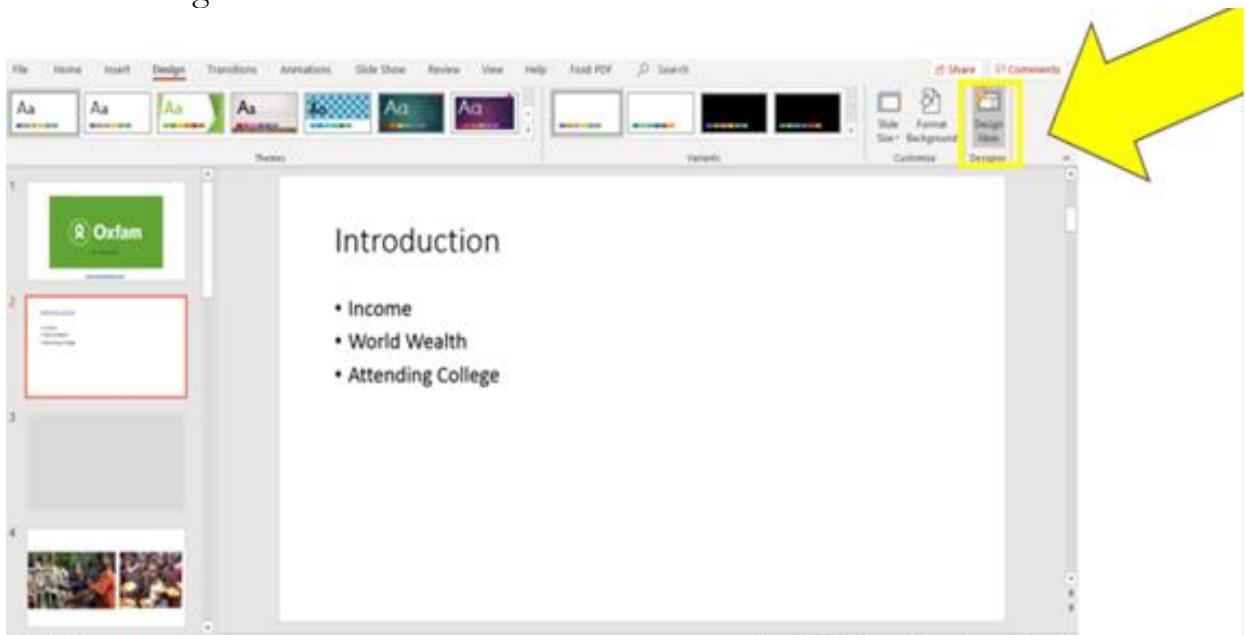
File Home Insert Design Transitions Animations Slide Show Review View Help Foxit PDF Search

Share Comments

Aa Aa Aa Aa Aa Aa

Themes

Variants

Slide Size Format Background

Customize

Design Ideas

Designer

1

Oxfam

2

3

4

Introduction

• Income
• World Wealth
• Attending College